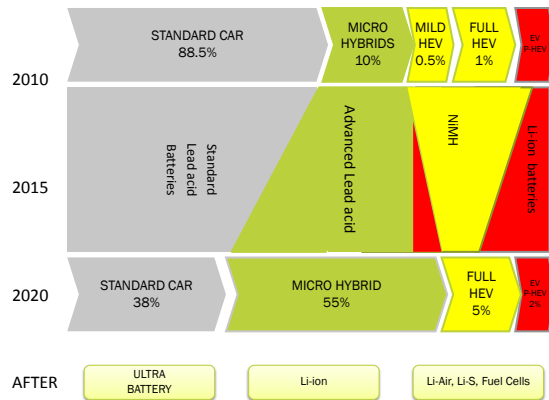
STANDARD CAR
88.5%

MICRO HYBRIDS
10%

MILD HEV
0.5%

FULL HEV
1%

EV
P-HEV

2010

Standard Lead acid Batteries

Advanced Lead acid

NiMH

Li-ion batteries

2015

STANDARD CAR
38%

MICRO HYBRID
55%

FULL HEV
5%

EV
P-HEV
2%

2020

AFTER

ULTRA BATTERY

Li-ion

Li-Air, Li-S, Fuel Cells